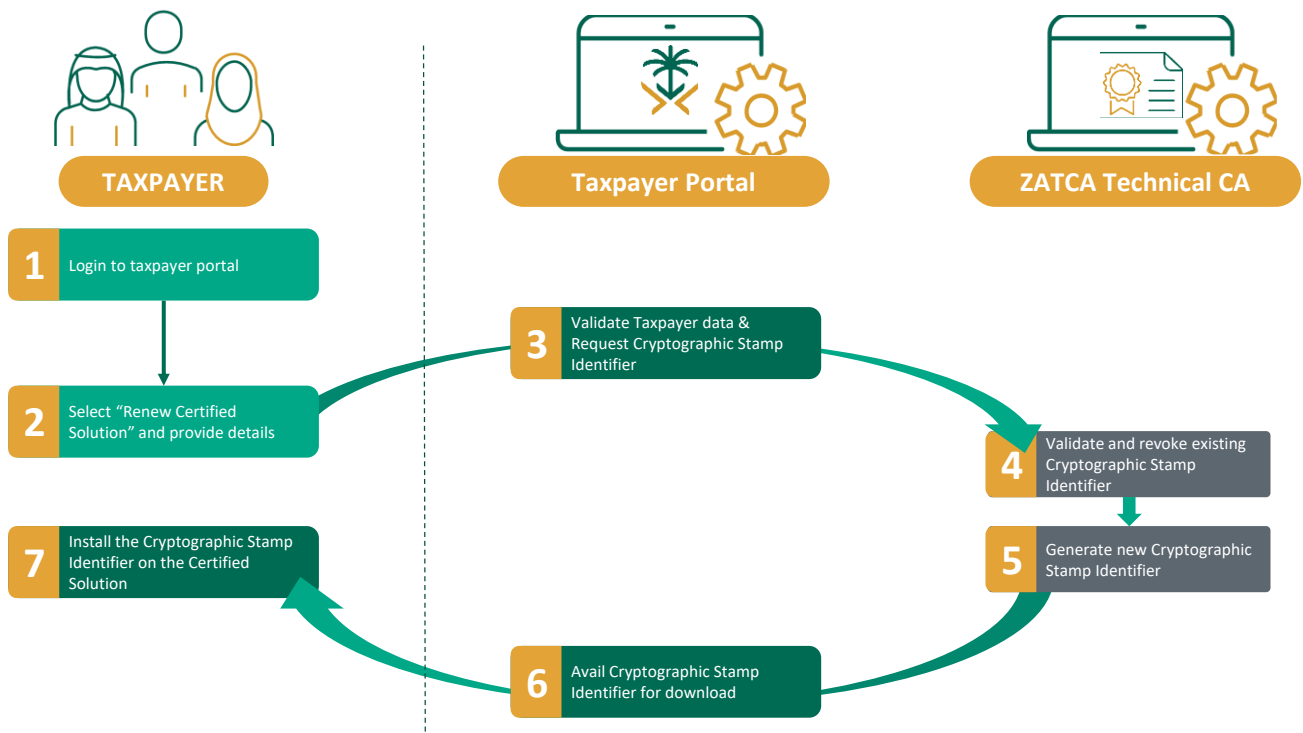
TAXPAYER

Taxpayer Portal

ZATCA Technical CA

1 Login to taxpayer portal

2 Select “Renew Certified Solution” and provide details

3 Validate Taxpayer data & Request Cryptographic Stamp Identifier

4 Validate and revoke existing Cryptographic Stamp Identifier

5 Generate new Cryptographic Stamp Identifier

6 Avail Cryptographic Stamp Identifier for download

7 Install the Cryptographic Stamp Identifier on the Certified Solution